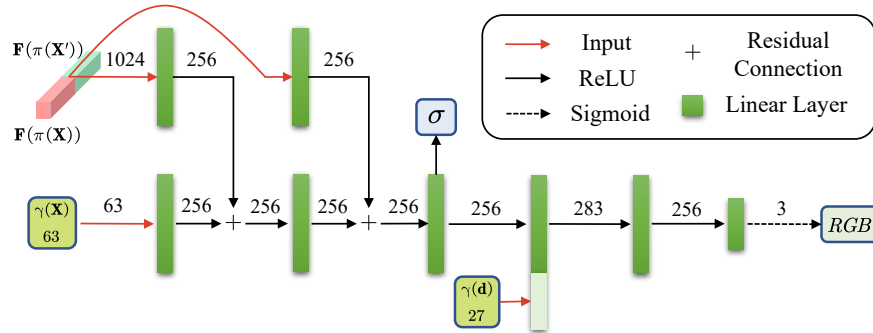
$\mathbf{F}(\pi(\mathbf{X}'))$
1024
256
256
$\mathbf{F}(\pi(\mathbf{X}))$

Input
ReLU
Sigmoid
+
Residual Connection
Linear Layer

$\sigma$

$\gamma(\mathbf{X})$
63
63
256
+
256
256
+
256
256
283
256
3
$RGB$

$\gamma(\mathbf{d})$
27